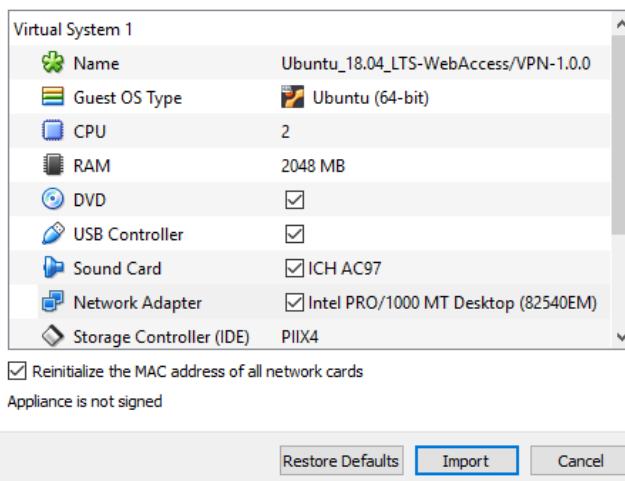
Virtual System 1

| | |
|---|---|
| Name | Ubuntu_18.04_LTS-WebAccess/VPN-1.0.0 |
| Guest OS Type | Ubuntu (64-bit) |
| CPU | 2 |
| RAM | 2048 MB |
| DVD | ☑ |
| USB Controller | ☑ |
| Sound Card | ☑ ICH AC97 |
| Network Adapter | ☑ Intel PRO/1000 MT Desktop (82540EM) |
| Storage Controller (IDE) | PIIX4 |

☑ Reinitialize the MAC address of all network cards

Appliance is not signed

Restore Defaults | Import | Cancel